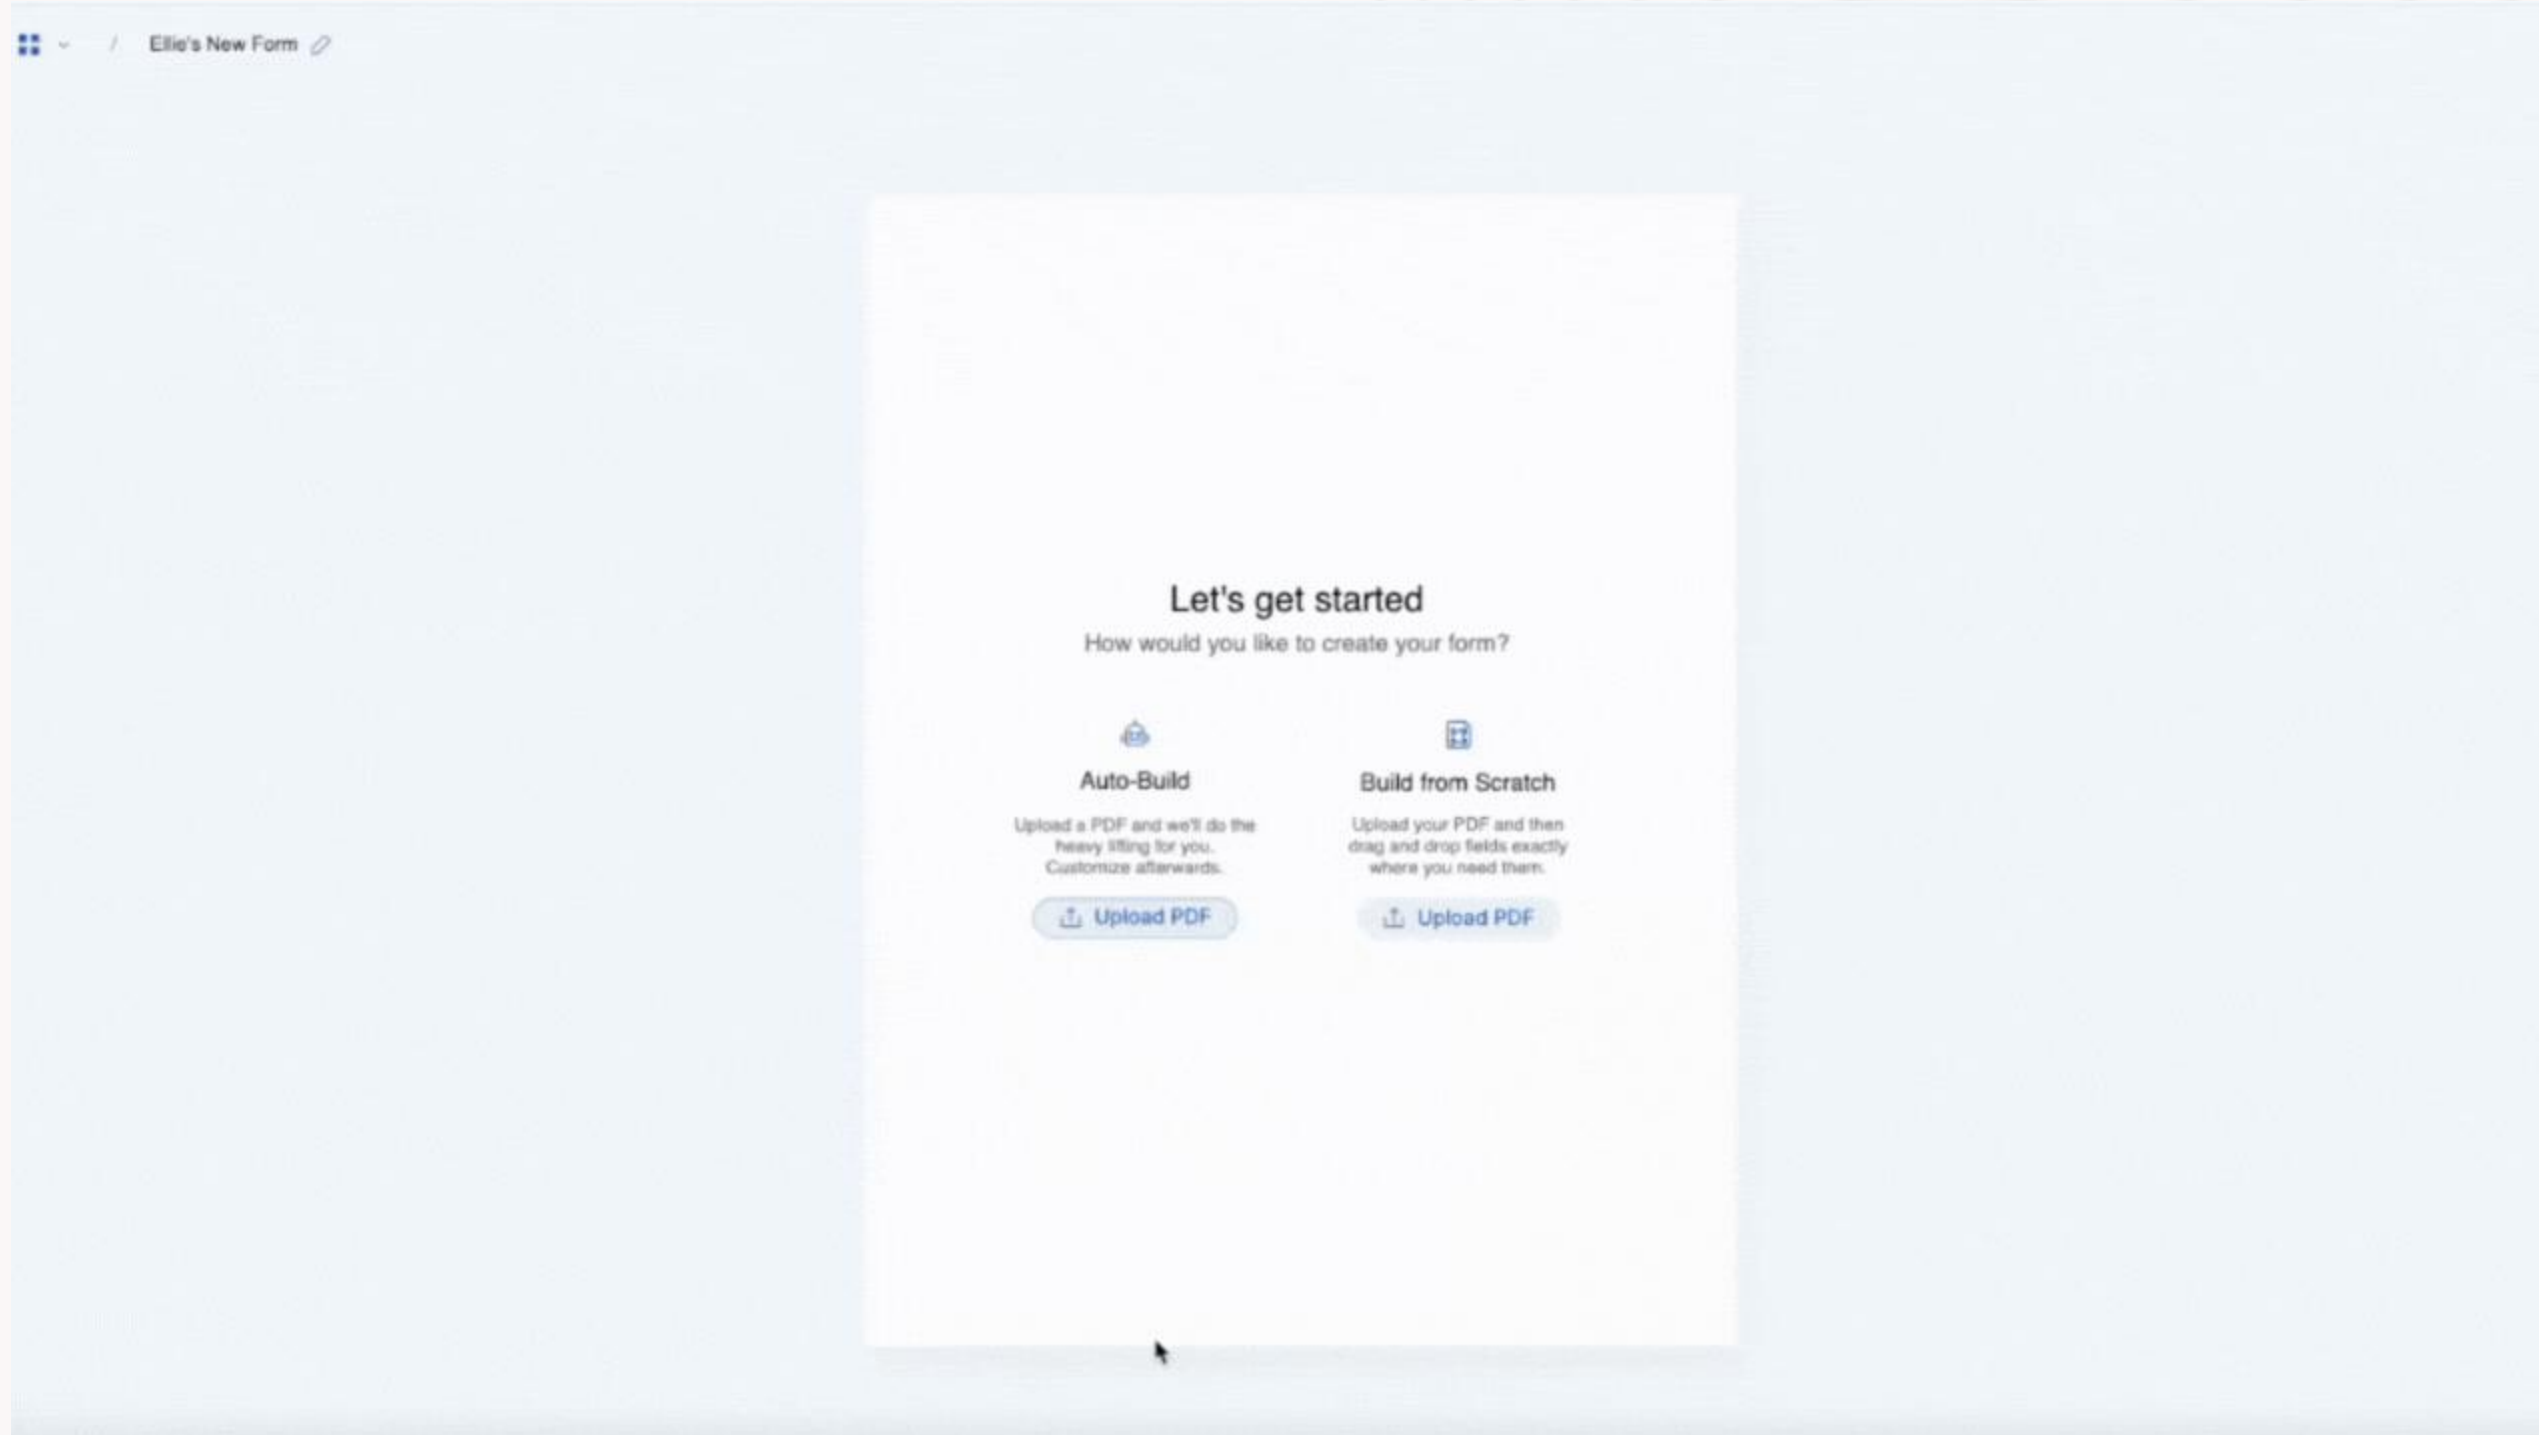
/ Ellie's New Form

Let's get started

How would you like to create your form?

Auto-Build

Upload a PDF and we'll do the heavy lifting for you. Customize afterwards.

Upload PDF

Build from Scratch

Upload your PDF and then drag and drop fields exactly where you need them.

Upload PDF